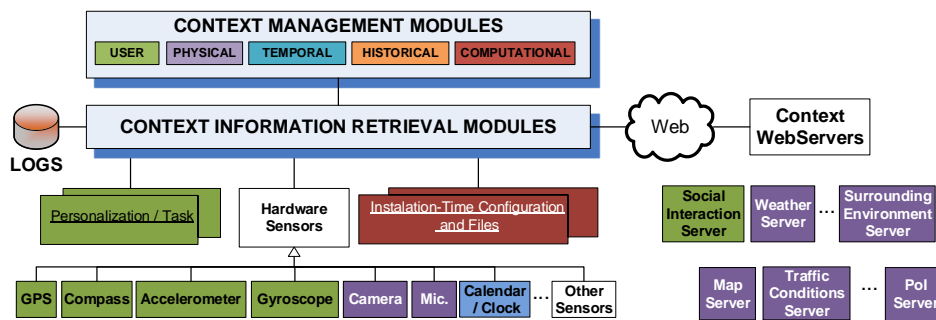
CONTEXT MANAGEMENT MODULES

USER
PHYSICAL
TEMPORAL
HISTORICAL
COMPUTATIONAL

LOGS

CONTEXT INFORMATION RETRIEVAL MODULES

Web

Context WebServers

Personalization / Task

Hardware Sensors

Instalation-Time Configuration and Files

Social Interaction Server
Weather Server
...
Surrounding Environment Server

GPS
Compass
Accelerometer
Gyroscope
Camera
Mic.
Calendar / Clock
...
Other Sensors

Map Server
Traffic Conditions Server
...
PoI Server